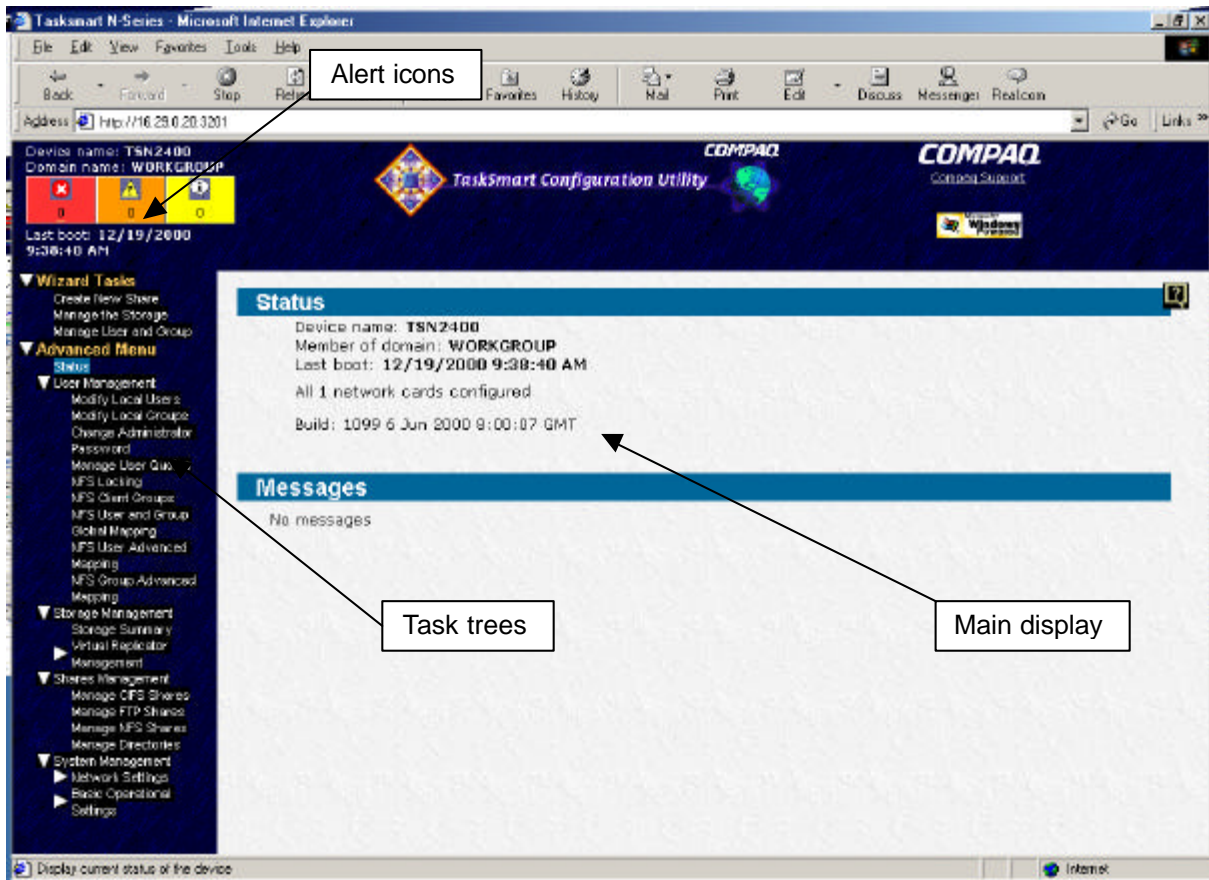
Tasksmart N-Series - Microsoft Internet Explorer

File Edit View Favorites Tools Help

Back Forward Stop Refresh Favorites History Mail Print Edit Discuss Messenger Realcom

Alert icons

Address http://16.29.0.20:3201

Go Links

Device name: TSN2400
Domain name: WORKGROUP

0 0 0

Last boot: 12/19/2000 9:38:40 AM

COMPAQ
TaskSmart Configuration Utility

COMPAQ
Compaq Support

Windows

▼ Wizard Tasks
Create New Share
Manage the Storage
Manage User and Group
▼ Advanced Menu
Status
▼ User Management
Modify Local Users
Modify Local Groups
Change Administrator Password
Manage User Quo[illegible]
NFS Locking
NFS Client Groups
NFS User and Group Global Mapping
NFS User Advanced Mapping
NFS Group Advanced Mapping
▼ Storage Management
Storage Summary
▶ Virtual Replicator Management
▼ Shares Management
Manage CIFS Shares
Manage FTP Shares
Manage NFS Shares
Manage Directories
▼ System Management
▶ Network Settings
▶ Basic Operational Settings

Status
Device name: TSN2400
Member of domain: WORKGROUP
Last boot: 12/19/2000 9:38:40 AM
All 1 network cards configured
Build: 1099 6 Jun 2000 9:00:07 GMT

Messages
No messages

Task trees

Main display

Display current status of the device

Internet